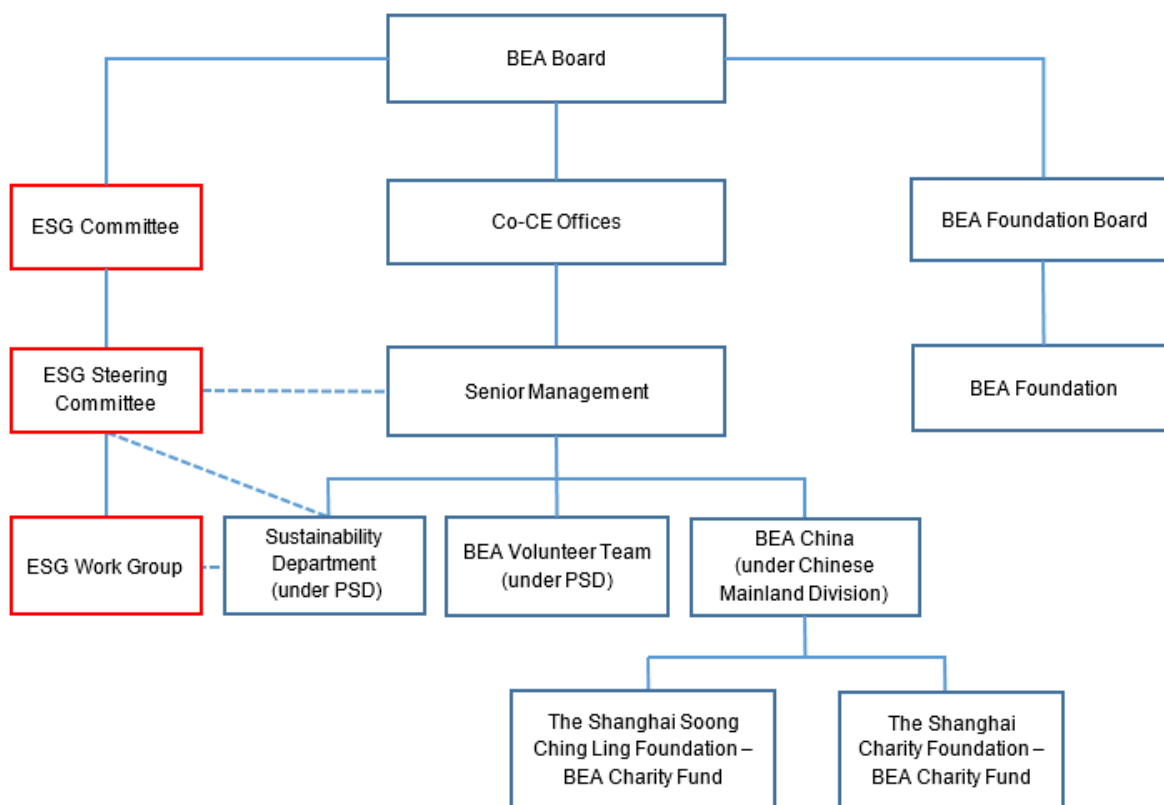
BEA Board

ESG Committee

Co-CE Offices

BEA Foundation Board

ESG Steering Committee

Senior Management

BEA Foundation

ESG Work Group

Sustainability Department (under PSD)

BEA Volunteer Team (under PSD)

BEA China (under Chinese Mainland Division)

The Shanghai Soong Ching Ling Foundation – BEA Charity Fund

The Shanghai Charity Foundation – BEA Charity Fund